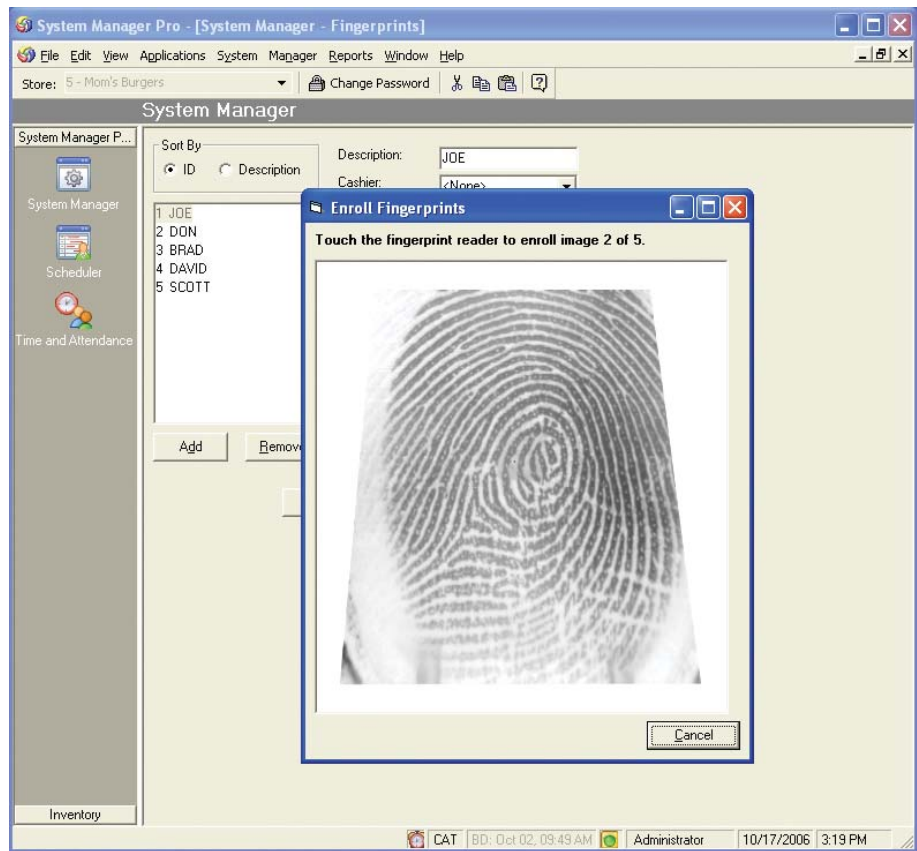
System Manager Pro - [System Manager - Fingerprints]

File Edit View Applications System Manager Reports Window Help

Store: 5 - Mom's Burgers

Change Password

System Manager

System Manager P...

System Manager

Scheduler

Time and Attendance

Inventory

Sort By

ID

Description

Description: JOE

Cashier: <None>

1 JOE
2 DON
3 BRAD
4 DAVID
5 SCOTT

Add

Remov

Enroll Fingerprints

Touch the fingerprint reader to enroll image 2 of 5.

Cancel

CAT BD: Oct 02, 09:49 AM Administrator 10/17/2006 3:19 PM